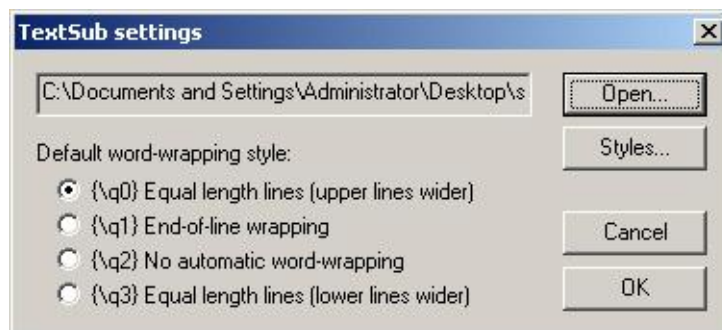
TextSub settings

×

C:\Documents and Settings\Administrator\Desktop\s

Open...

Default word-wrapping style:

Styles...

{\q0} Equal length lines (upper lines wider)

{\q1} End-of-line wrapping

Cancel

{\q2} No automatic word-wrapping

{\q3} Equal length lines (lower lines wider)

OK